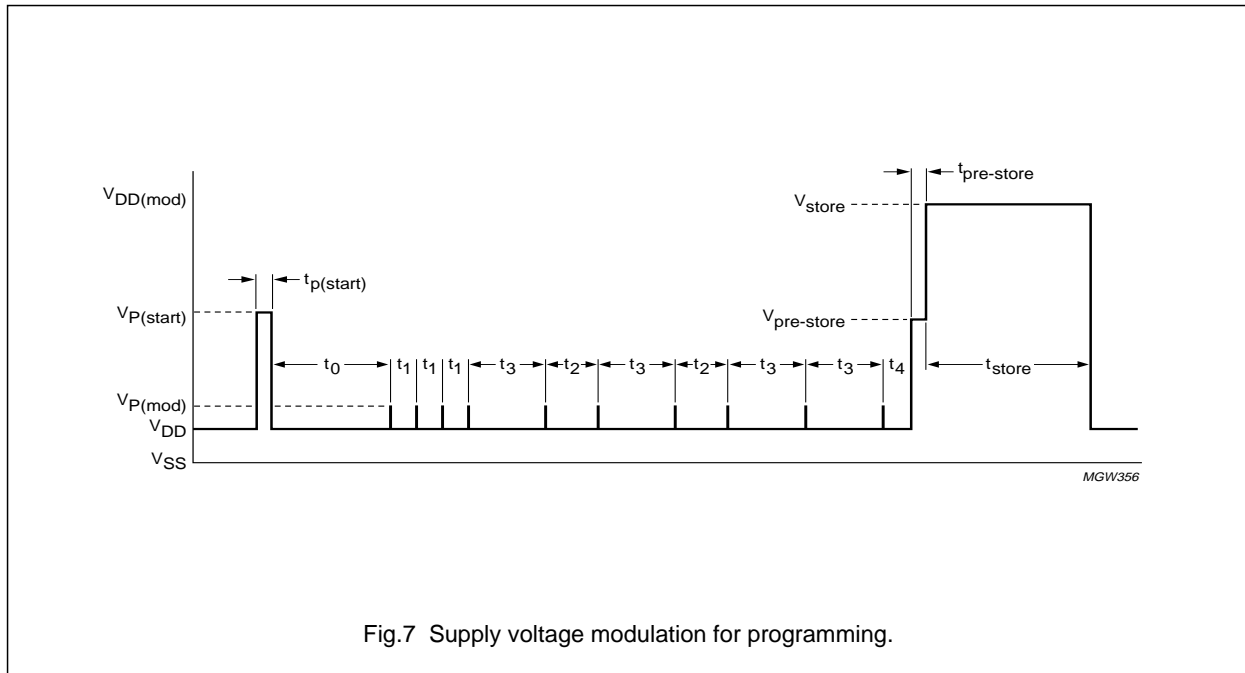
$V_{DD(mod)}$

$t_{p(start)}$

$V_{P(start)}$

$V_{P(mod)}$

$V_{DD}$

$V_{SS}$

$t_0$ $t_1$ $t_1$ $t_1$ $t_3$ $t_2$ $t_3$ $t_2$ $t_3$ $t_3$ $t_4$

$t_{pre\text{-}store}$

$V_{store}$

$V_{pre\text{-}store}$

$t_{store}$

MGW356

Fig.7 Supply voltage modulation for programming.